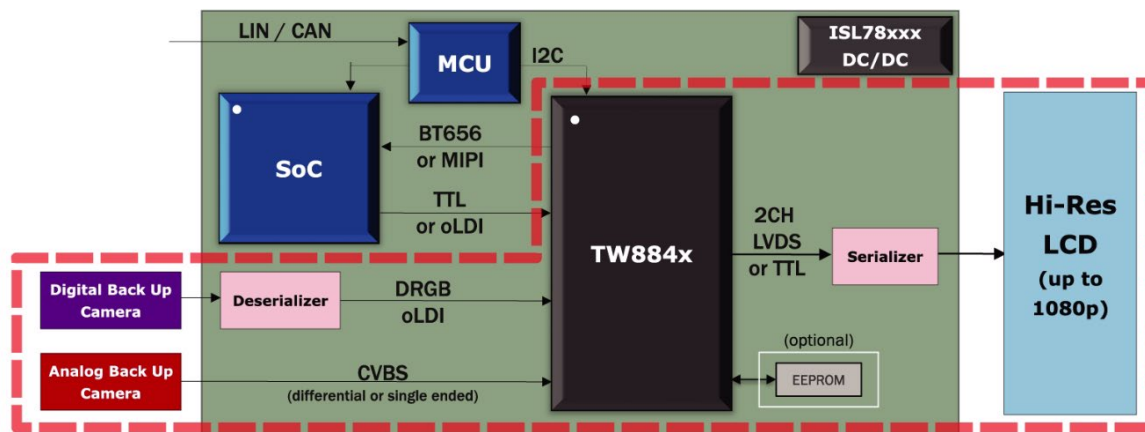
LIN / CAN

MCU

I2C

ISL78xxx DC/DC

SoC

BT656 or MIPI

TTL or oLDI

TW884x

2CH LVDS or TTL

Serializer

Hi-Res LCD (up to 1080p)

Digital Back Up Camera

Deserializer

DRGB oLDI

Analog Back Up Camera

CVBS (differential or single ended)

(optional)

EEPROM